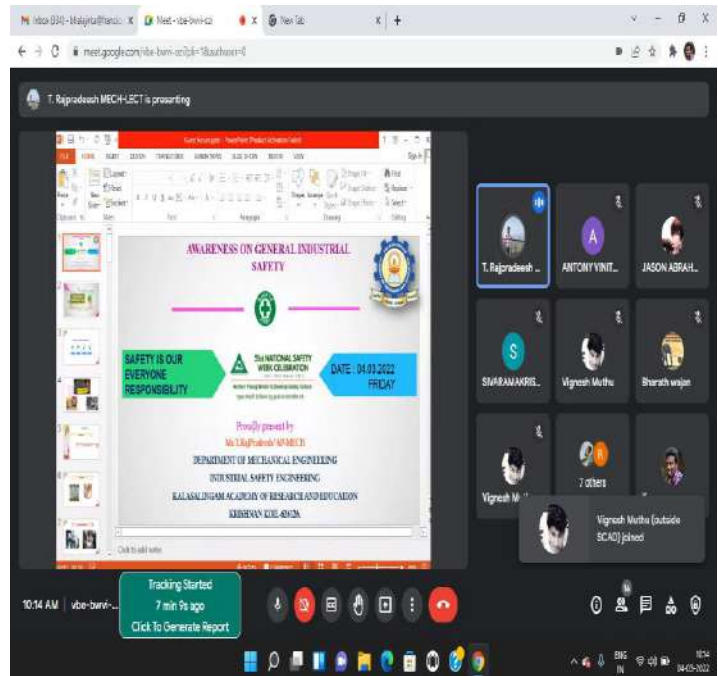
M Inbox (334) - Malajeka@handic X
Meet - vbe-bwvi-ozi X
X
New Tab X
+

meet.google.com/vbe-bwvi-ozi?pli=1&authuser=0

T. Rajpradeesh MECH-LECT is presenting

AWARENESS ON GENERAL INDUSTRIAL SAFETY

SAFETY IS OUR EVERYONE RESPONSIBILITY

51st NATIONAL SAFETY WEEK CELEBRATION

DATE : 04.03.2022 FRIDAY

Proudly present by
Mr.T.RajPradesh/AP/MECH
DEPARTMENT OF MECHANICAL ENGINEERING
INDUSTRIAL SAFETY ENGINEERING
KALASALINGAM ACADEMY OF RESEARCH AND EDUCATION
KRISHNAN KOIL-626126

Click to add notes

T. Rajpradeesh ...
A
ANTONY VINIT...
JASON ABRAH...
S
SIVARAMAKRIS...
Vignesh Muthu
Bharath wajan
Vignesh M...
7 others

Vignesh Muthu (outside SCAD) joined

10:14 AM | vbe-bwvi-...

Tracking Started
7 min 9s ago
Click To Generate Report

ENG IN
10:14
04-03-2022